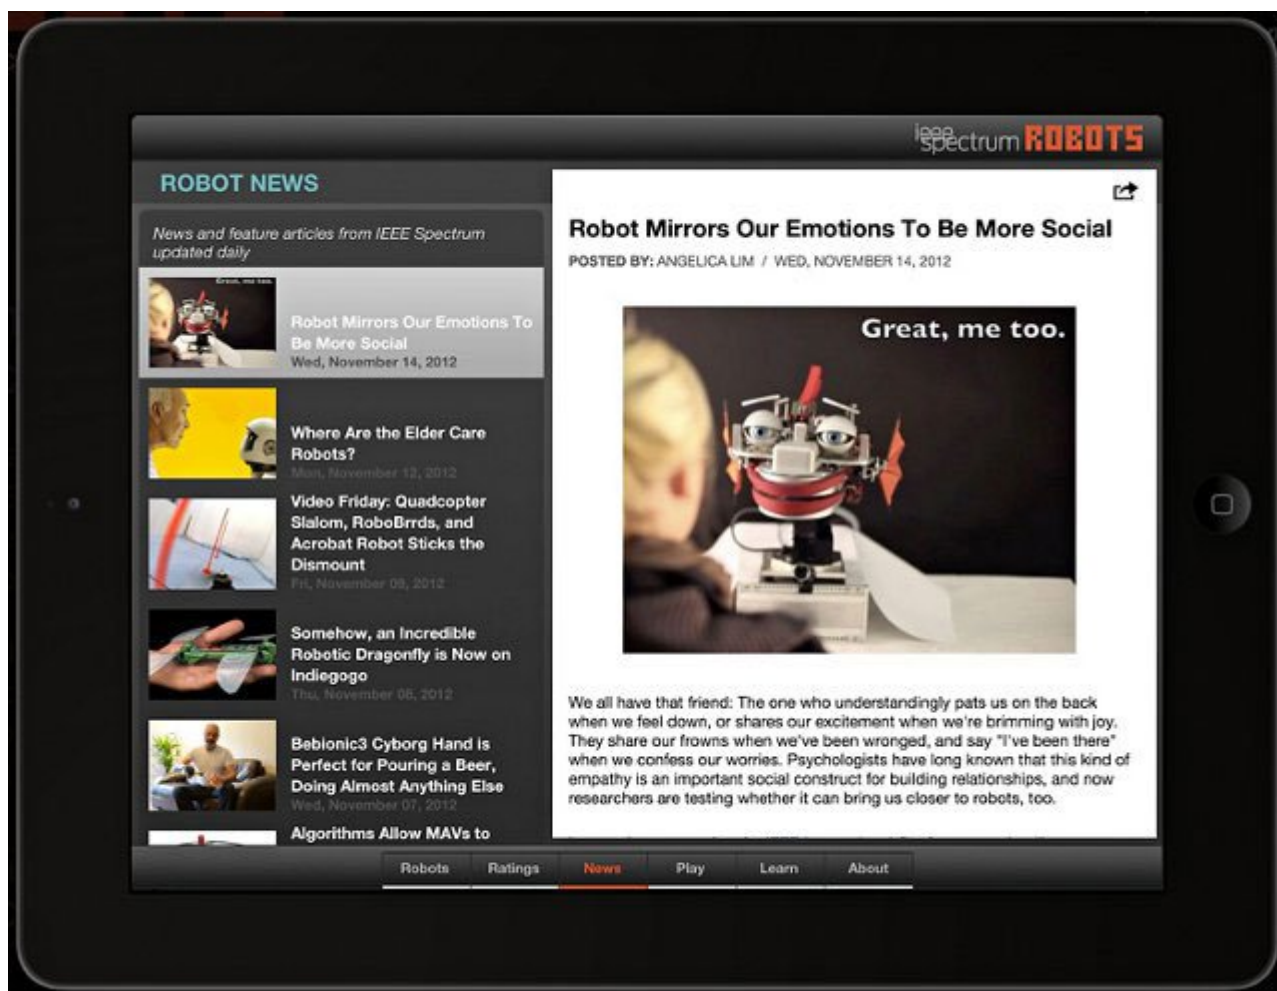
ieee spectrum ROBOTS

ROBOT NEWS

News and feature articles from IEEE Spectrum updated daily

Great, me too.

Robot Mirrors Our Emotions To Be More Social
Wed, November 14, 2012

Where Are the Elder Care Robots?
Mon, November 12, 2012

Video Friday: Quadcopter Slalom, RoboBrrds, and Acrobat Robot Sticks the Dismount
Fri, November 09, 2012

Somehow, an Incredible Robotic Dragonfly is Now on Indiegogo
Thu, November 08, 2012

Bebionic3 Cyborg Hand is Perfect for Pouring a Beer, Doing Almost Anything Else
Wed, November 07, 2012

Algorithms Allow MAVs to

Robot Mirrors Our Emotions To Be More Social

POSTED BY: ANGELICA LIM / WED, NOVEMBER 14, 2012

Great, me too.

We all have that friend: The one who understandingly pats us on the back when we feel down, or shares our excitement when we're brimming with joy. They share our frowns when we've been wronged, and say "I've been there" when we confess our worries. Psychologists have long known that this kind of empathy is an important social construct for building relationships, and now researchers are testing whether it can bring us closer to robots, too.

Robots | Ratings | News | Play | Learn | About